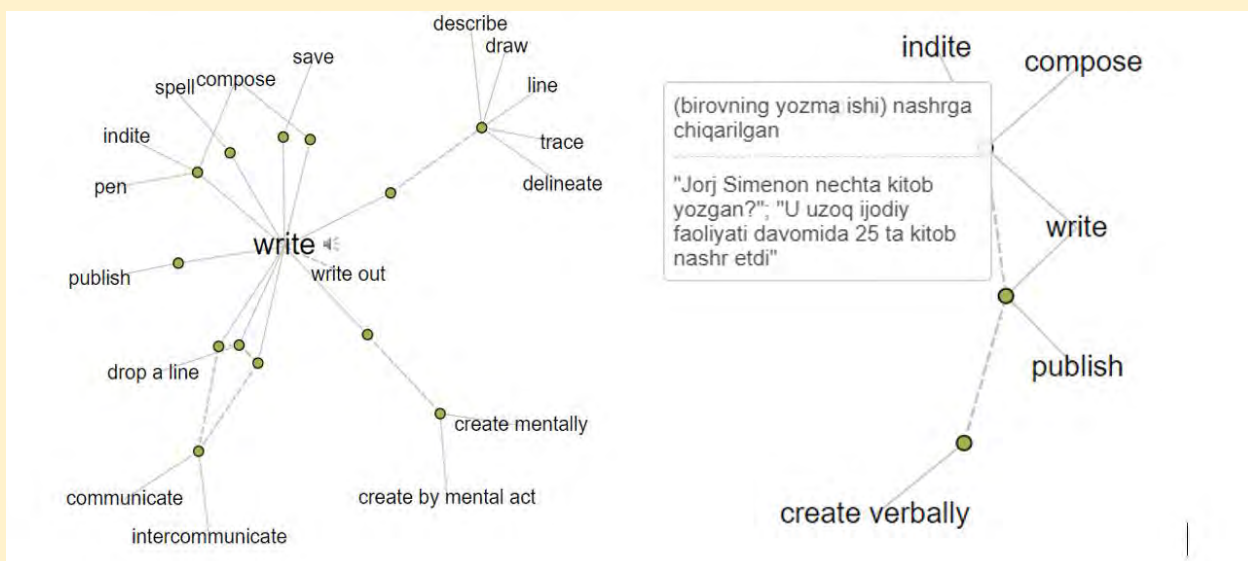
describe
draw
save
spell
compose
line
indite
trace
pen
delineate
write
publish
write out
drop a line
create mentally
communicate
create by mental act
intercommunicate

indite
compose
(birovning yozma ishi) nashrga chiqarilgan
"Jorj Simenon nechta kitob yozgan?"; "U uzoq ijodiy faoliyati davomida 25 ta kitob nashr etdi"
write
publish
create verbally